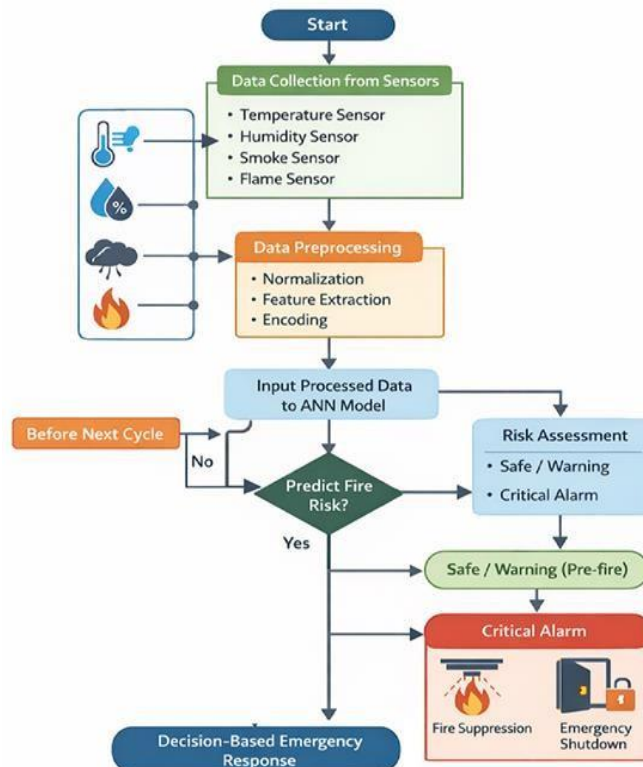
Start

Data Collection from Sensors

• Temperature Sensor
• Humidity Sensor
• Smoke Sensor
• Flame Sensor

%

Data Preprocessing

• Normalization
• Feature Extraction
• Encoding

Input Processed Data to ANN Model

Before Next Cycle

No

Predict Fire Risk?

Risk Assessment

• Safe / Warning
• Critical Alarm

Yes

Safe / Warning (Pre-fire)

Critical Alarm

Fire Suppression

Emergency Shutdown

Decision-Based Emergency Response